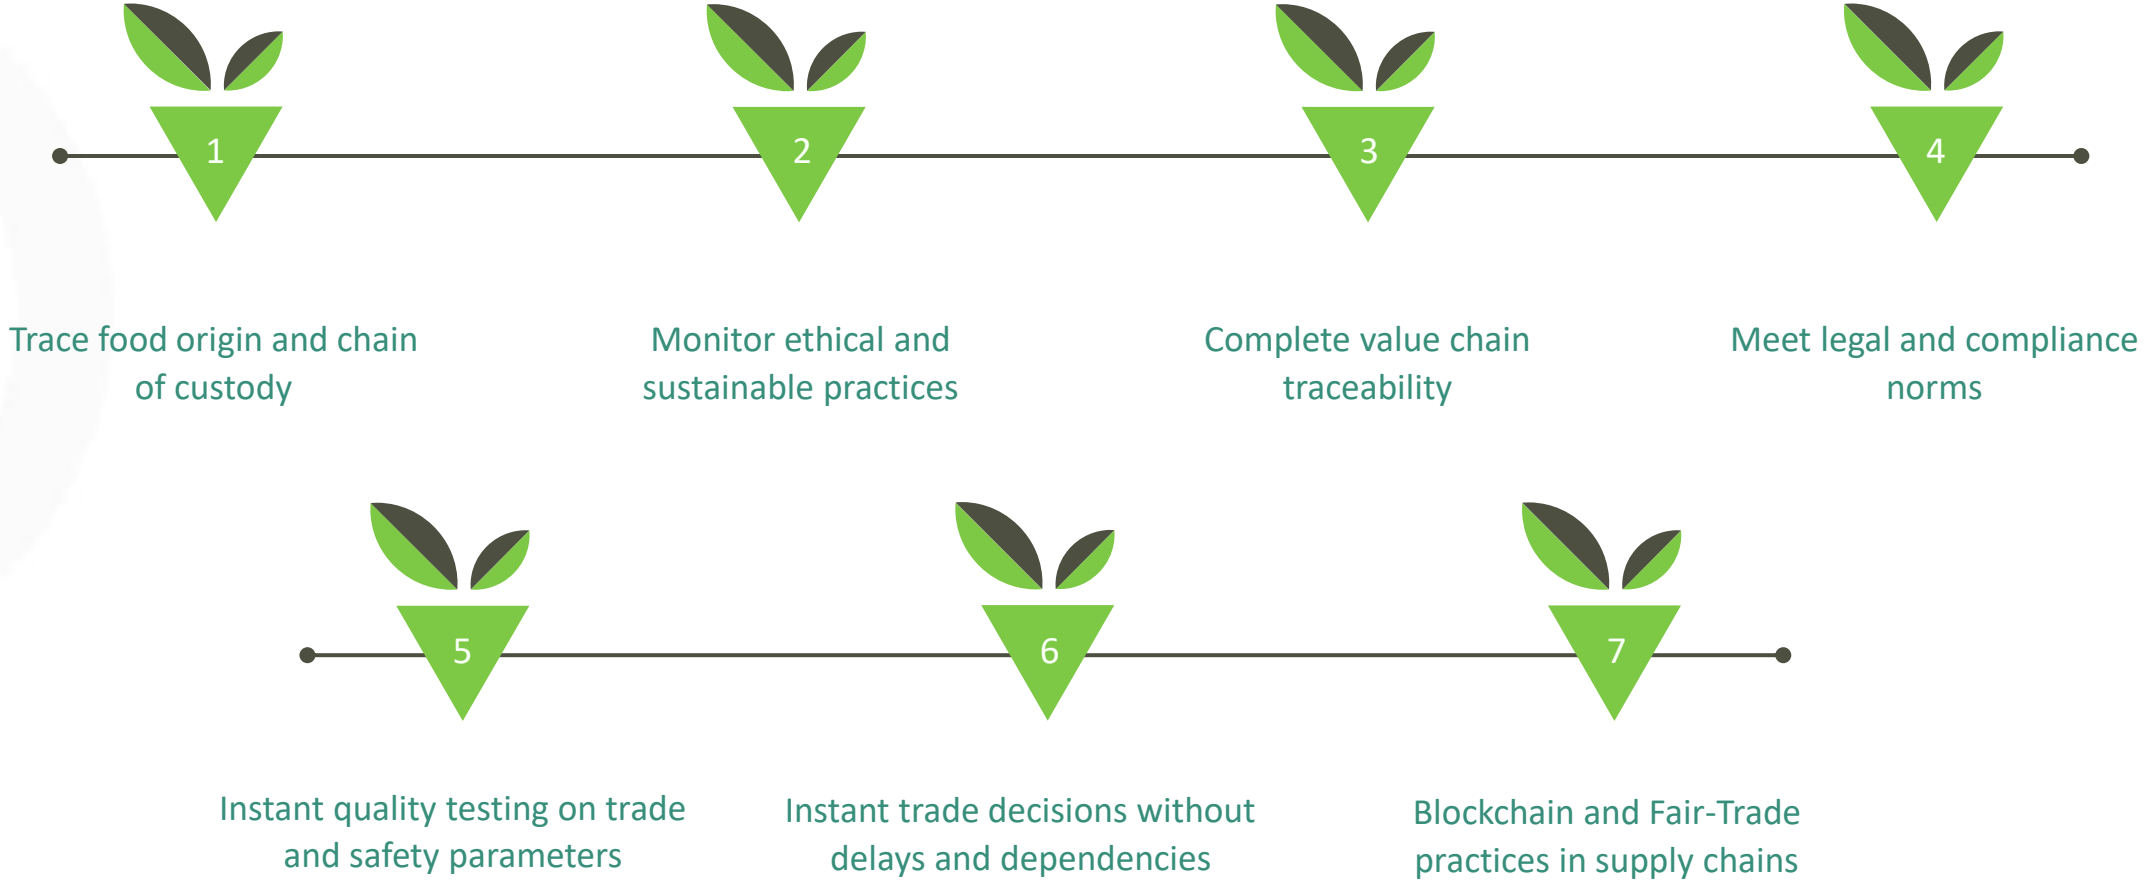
1

2

3

4

Trace food origin and chain of custody

Monitor ethical and sustainable practices

Complete value chain traceability

Meet legal and compliance norms

5

6

7

Instant quality testing on trade and safety parameters

Instant trade decisions without delays and dependencies

Blockchain and Fair-Trade practices in supply chains